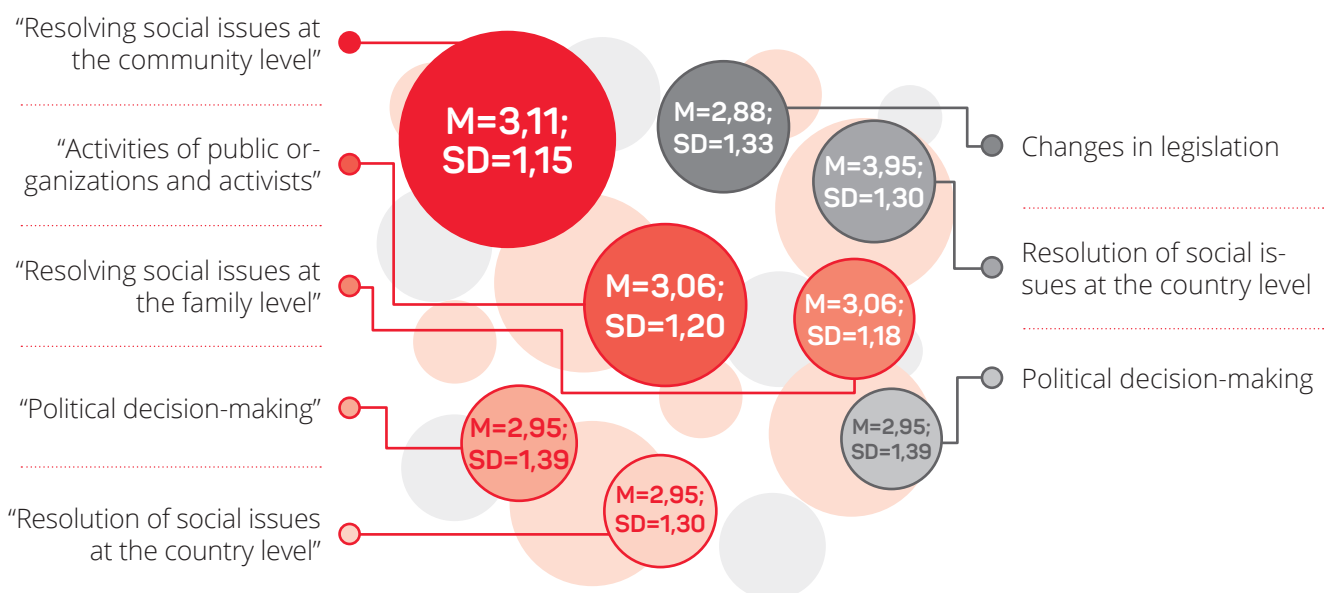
“Resolving social issues at the community level”

“Activities of public organizations and activists”

“Resolving social issues at the family level”

“Political decision-making”

“Resolution of social issues at the country level”

M=3,11; SD=1,15

M=2,88; SD=1,33

M=3,95; SD=1,30

M=3,06; SD=1,20

M=3,06; SD=1,18

M=2,95; SD=1,39

M=2,95; SD=1,39

M=2,95; SD=1,30

Changes in legislation

Resolution of social issues at the country level

Political decision-making